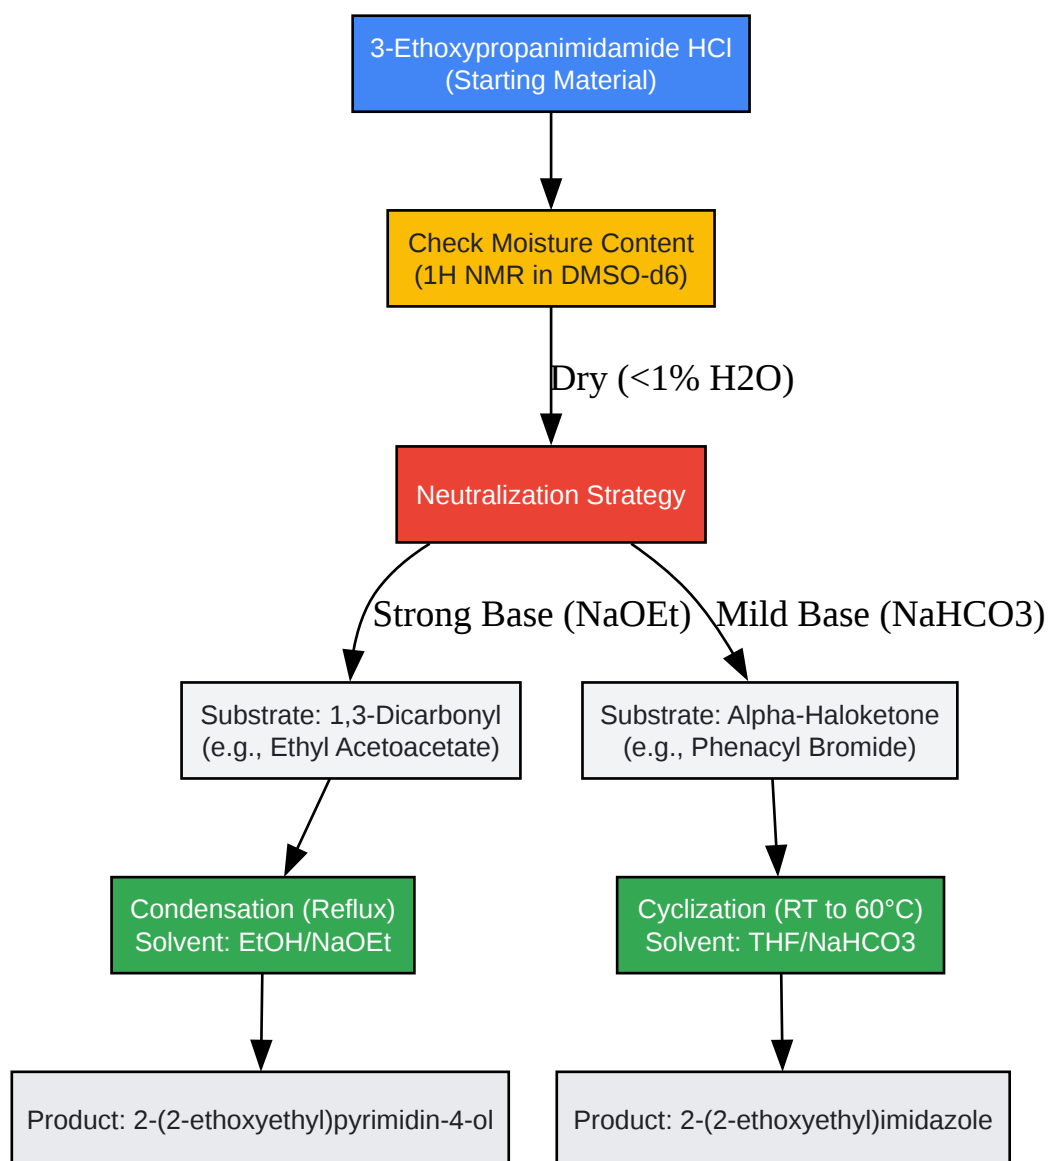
3-Ethoxypropanimidamide HCl
(Starting Material)

Check Moisture Content
(1H NMR in DMSO-d6)

Dry (<1% H2O)

Neutralization Strategy

Strong Base (NaOEt)

Mild Base (NaHCO3)

Substrate: 1,3-Dicarbonyl
(e.g., Ethyl Acetoacetate)

Substrate: Alpha-Haloketone
(e.g., Phenacyl Bromide)

Condensation (Reflux)
Solvent: EtOH/NaOEt

Cyclization (RT to 60°C)
Solvent: THF/NaHCO3

Product: 2-(2-ethoxyethyl)pyrimidin-4-ol

Product: 2-(2-ethoxyethyl)imidazole